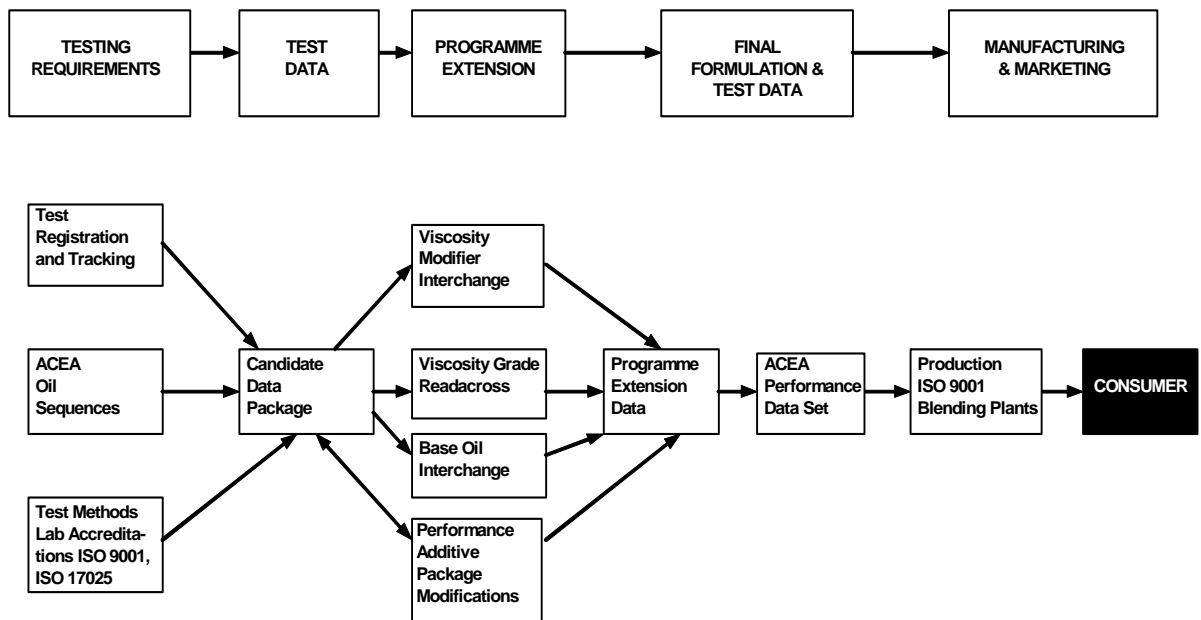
TESTING REQUIREMENTS

TEST DATA

PROGRAMME EXTENSION

FINAL FORMULATION & TEST DATA

MANUFACTURING & MARKETING

Test Registration and Tracking

ACEA Oil Sequences

Test Methods Lab Accreditations ISO 9001, ISO 17025

Candidate Data Package

Viscosity Modifier Interchange

Viscosity Grade Readacross

Base Oil Interchange

Performance Additive Package Modifications

Programme Extension Data

ACEA Performance Data Set

Production ISO 9001 Blending Plants

CONSUMER